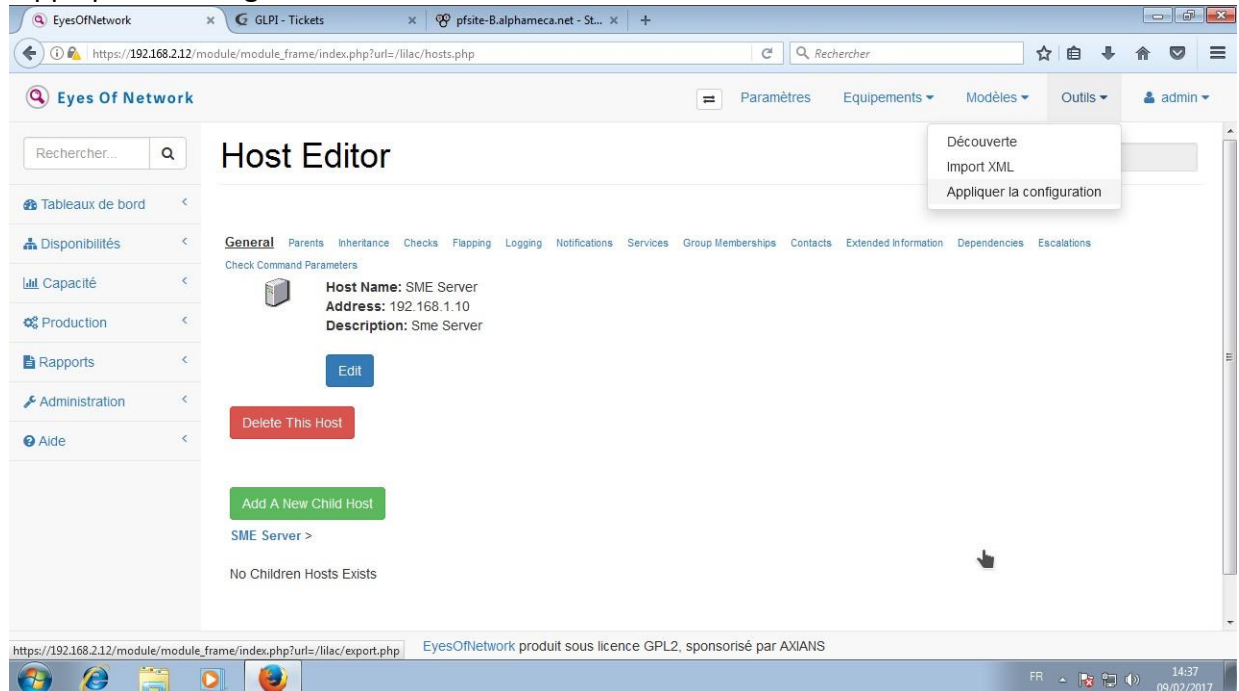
EyesOfNetwork
GLPI - Tickets
pfsite-B.alphameca.net - St...

https://192.168.2.12/module/module_frame/index.php?url=/lilac/hosts.php
Rechercher

Eyes Of Network
Paramètres
Equipements
Modèles
Outils
admin

Rechercher...

Tableaux de bord
Disponibilités
Capacité
Production
Rapports
Administration
Aide

Host Editor

Découverte
Import XML
Appliquer la configuration

General Parents Inheritance Checks Flapping Logging Notifications Services Group Memberships Contacts Extended Information Dependencies Escalations Check Command Parameters

Host Name: SME Server
Address: 192.168.1.10
Description: Sme Server

Edit

Delete This Host

Add A New Child Host

SME Server >

No Children Hosts Exists

https://192.168.2.12/module/module_frame/index.php?url=/lilac/export.php
EyesOfNetwork produit sous licence GPL2, sponsorisé par AXIANS

FR
14:37
09/02/2017